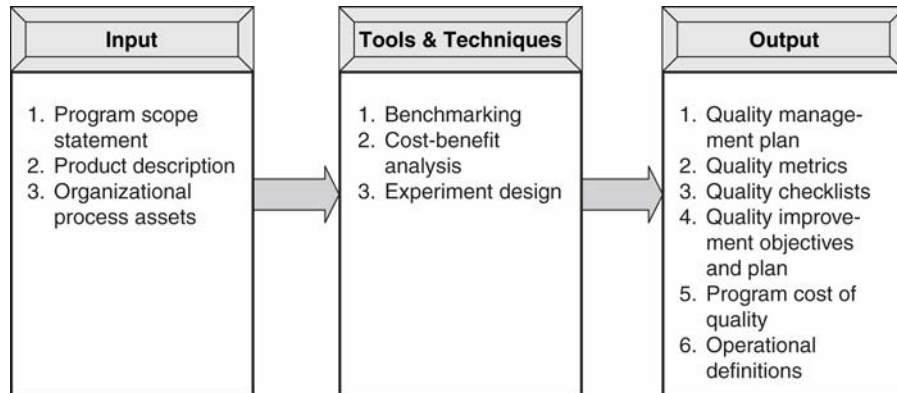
Input

1. Program scope statement
2. Product description
3. Organizational process assets

Tools & Techniques

1. Benchmarking
2. Cost-benefit analysis
3. Experiment design

Output

1. Quality management plan
2. Quality metrics
3. Quality checklists
4. Quality improvement objectives and plan
5. Program cost of quality
6. Operational definitions